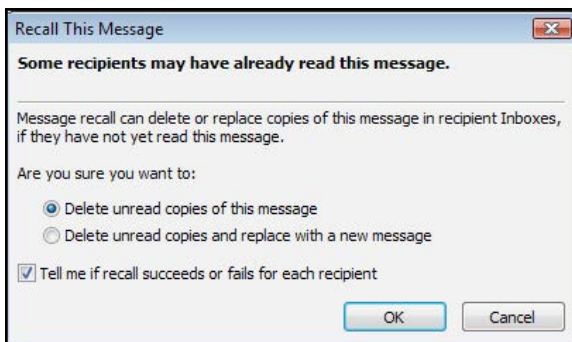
Recall This Message

Some recipients may have already read this message.

Message recall can delete or replace copies of this message in recipient Inboxes, if they have not yet read this message.

Are you sure you want to:

Delete unread copies of this message

Delete unread copies and replace with a new message

Tell me if recall succeeds or fails for each recipient

OK

Cancel